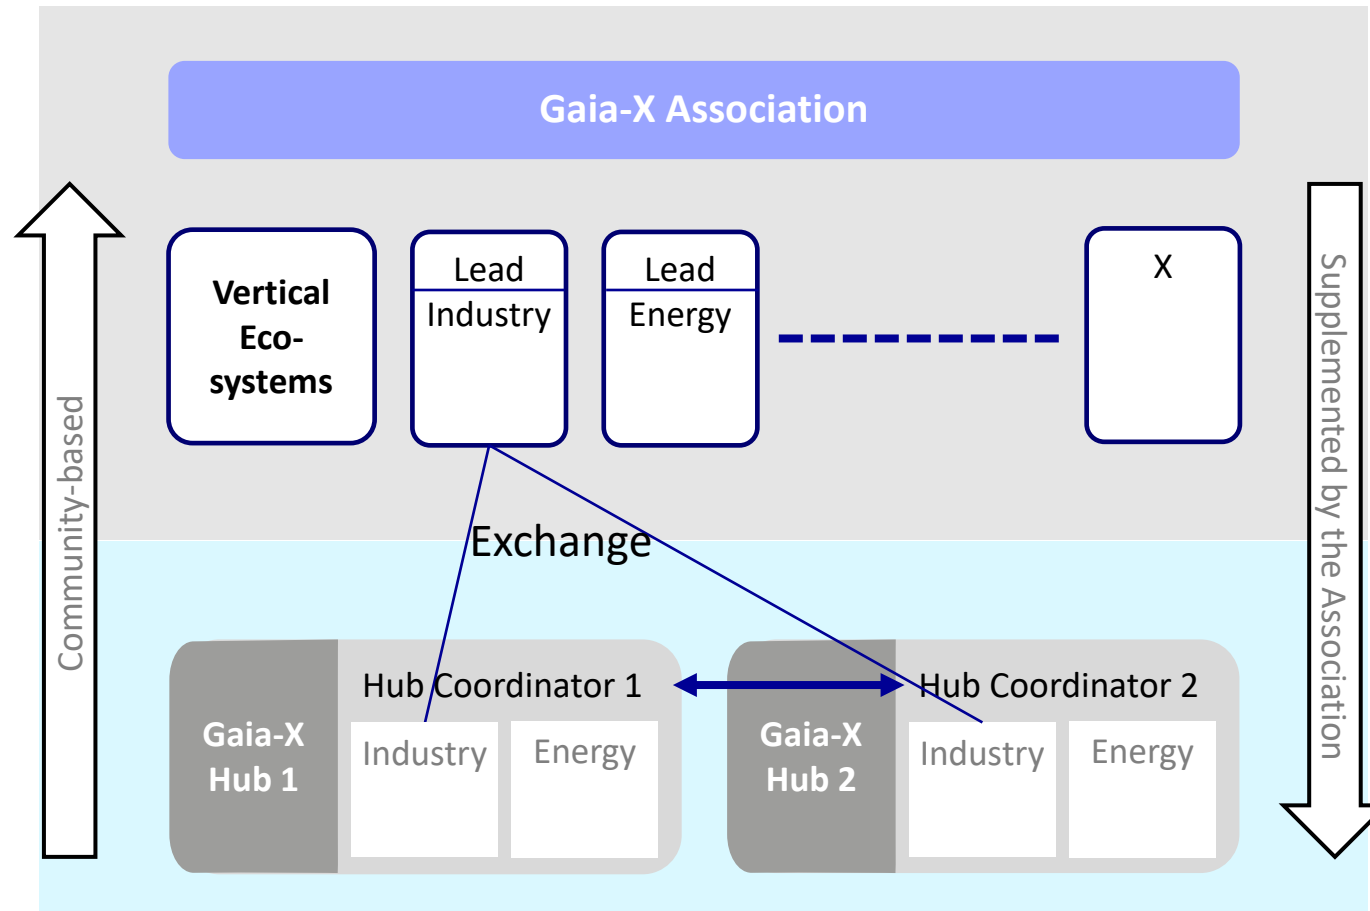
Gaia-X Association

Community-based

Vertical Eco-systems

Lead
Industry

Lead
Energy

X

Supplemented by the Association

Exchange

Gaia-X Hub 1

Hub Coordinator 1

Industry

Energy

Gaia-X Hub 2

Hub Coordinator 2

Industry

Energy